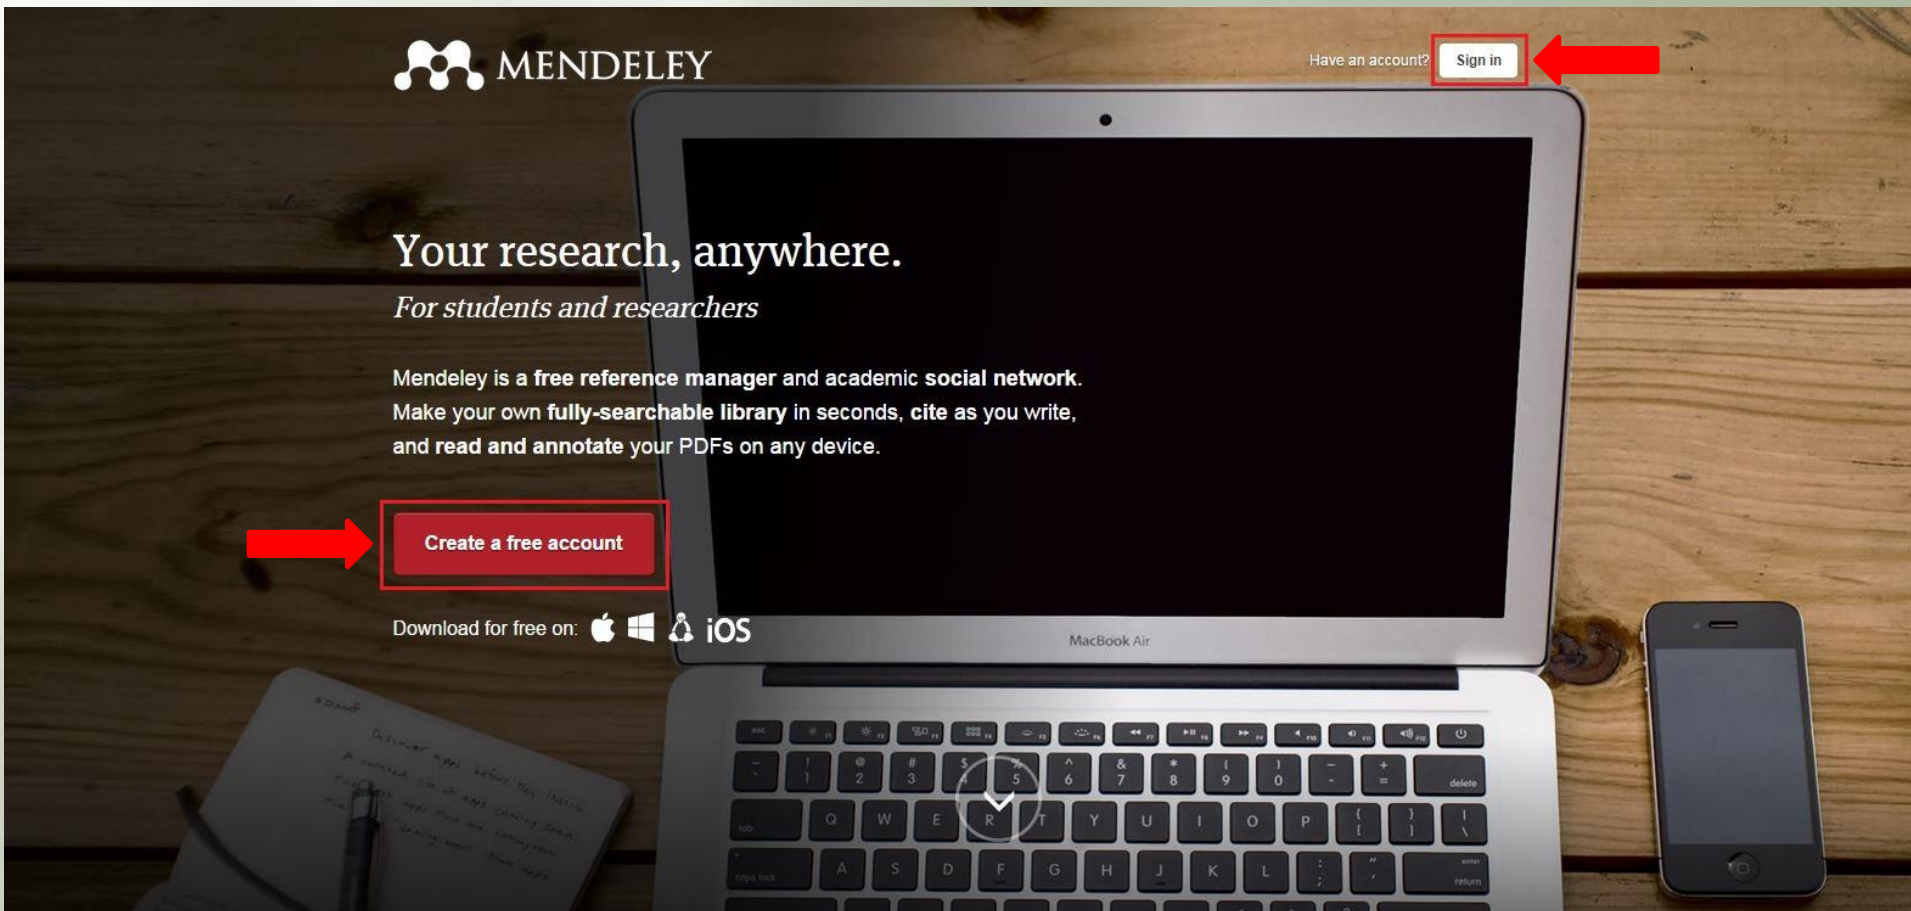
MENDELEY

Have an account? Sign in

Your research, anywhere.

For students and researchers

Mendeley is a free reference manager and academic social network. Make your own fully-searchable library in seconds, cite as you write, and read and annotate your PDFs on any device.

Create a free account

Download for free on: iOS

MacBook Air